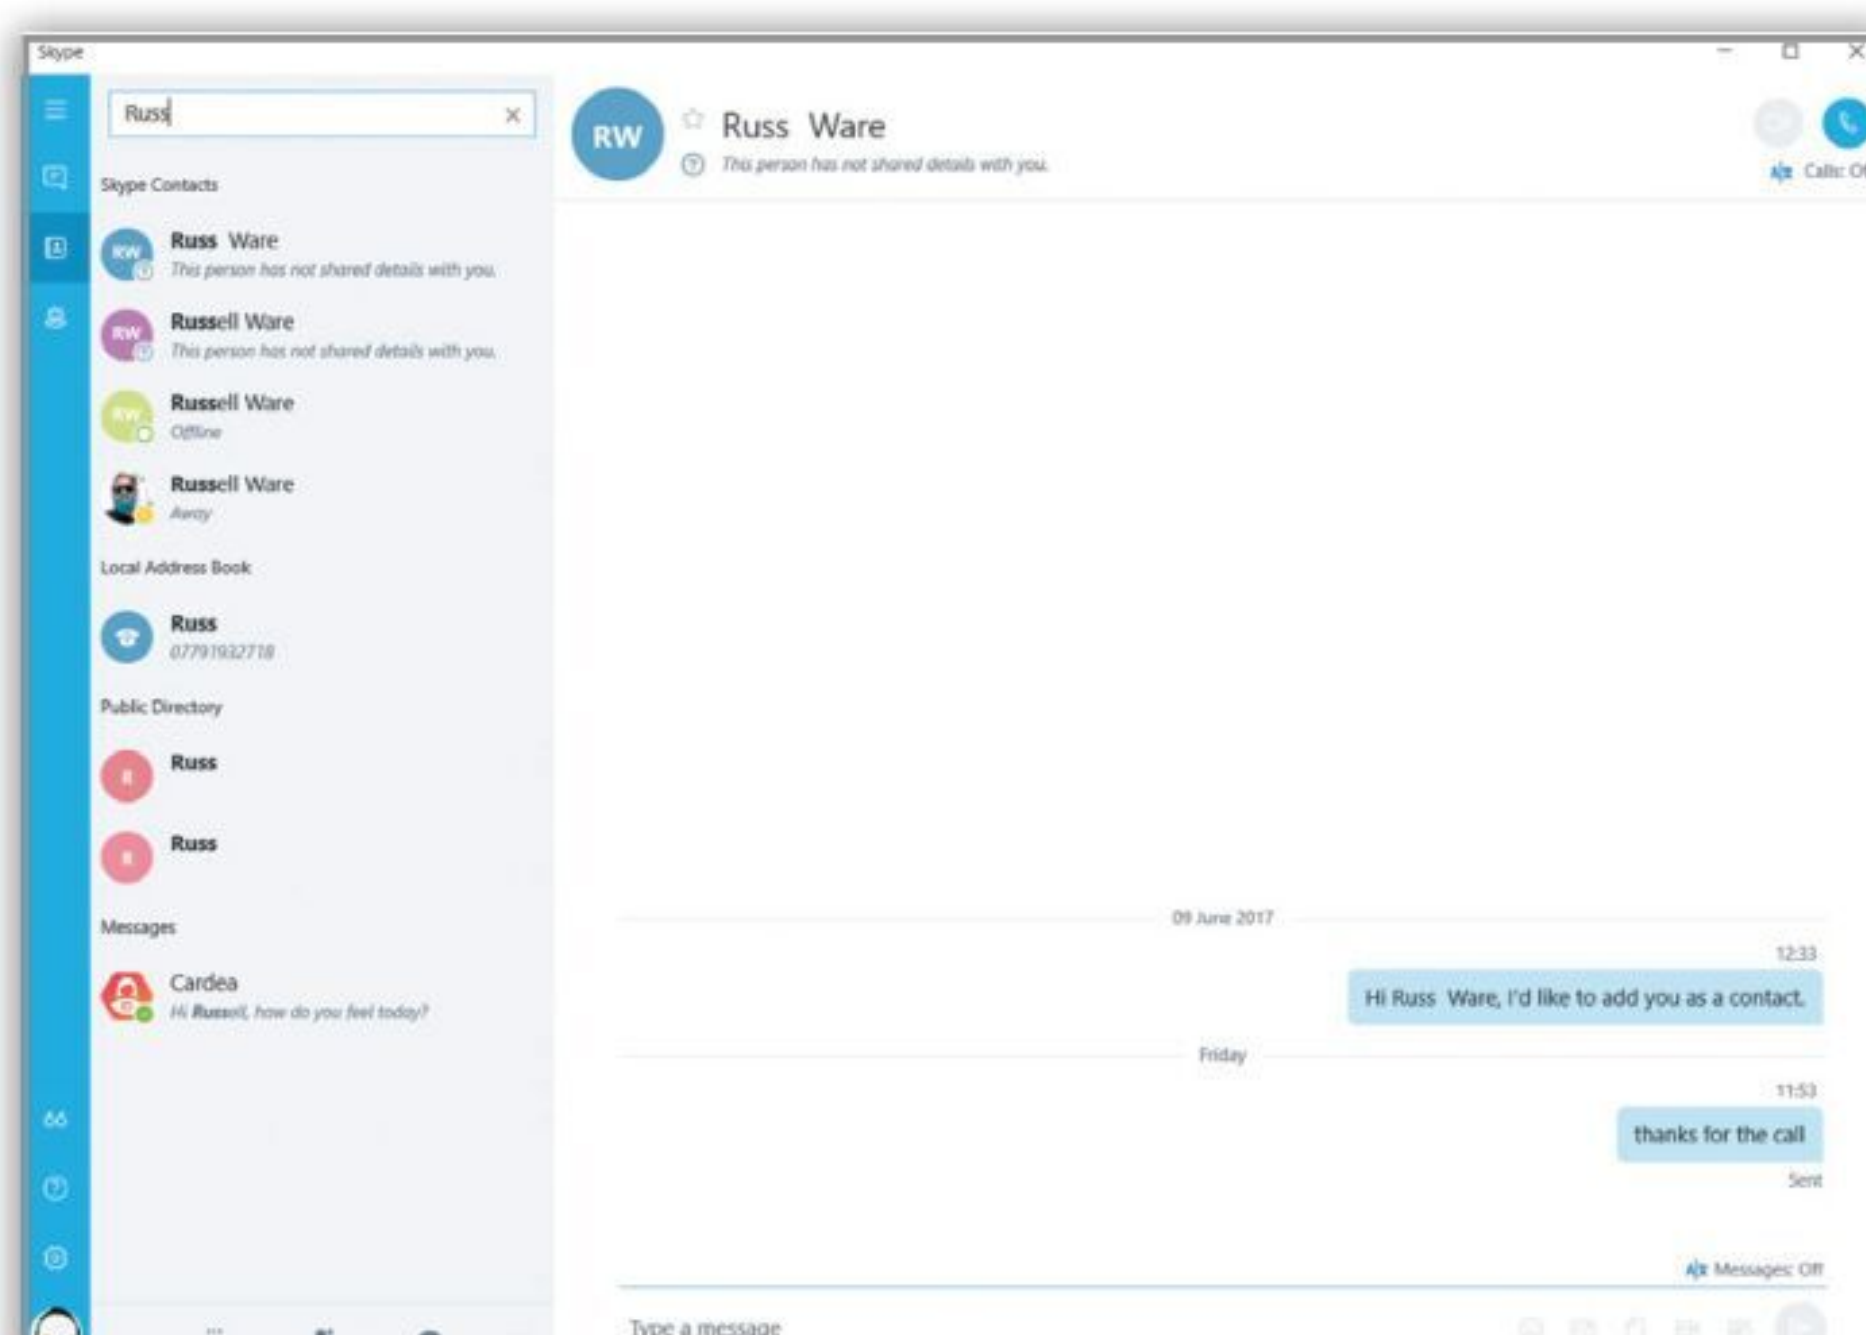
Skype

Russ

Skype Contacts

RW Russ Ware
This person has not shared details with you.

RW Russell Ware
This person has not shared details with you.

RW Russell Ware
Offline

Russell Ware
Away

Local Address Book

Russ
07791932718

Public Directory

R Russ

R Russ

Messages

Cardea
Hi Russell, how do you feel today?

66

RW Russ Ware
This person has not shared details with you.

Calls: Of

09 June 2017

12:33

Hi Russ Ware, I'd like to add you as a contact.

Friday

11:53

thanks for the call

Sent

Messages: Off

Type a message